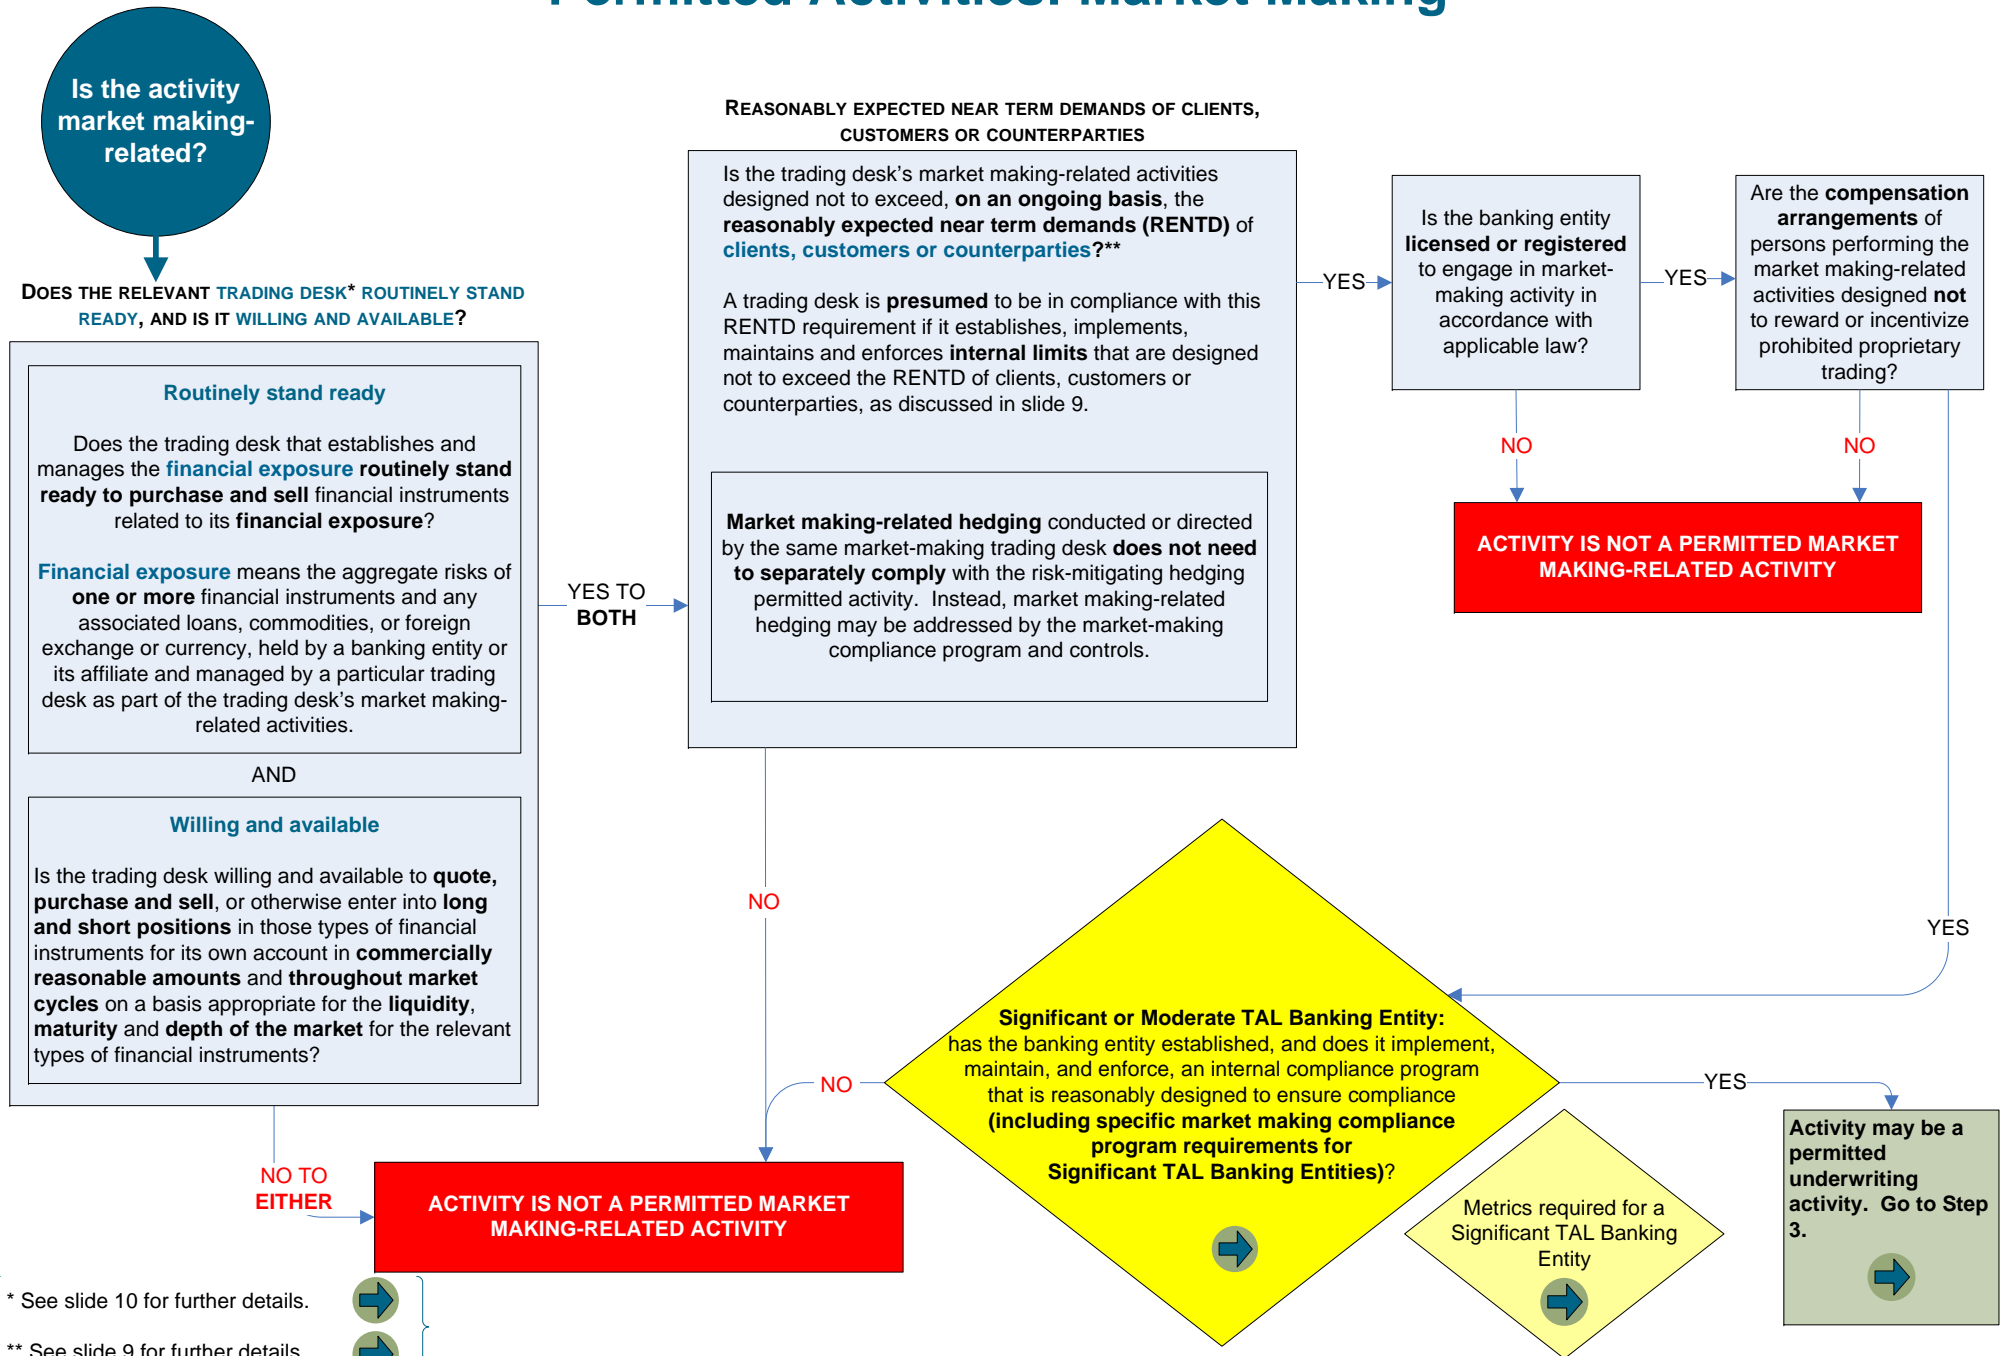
Is the activity market making-related?

DOES THE RELEVANT TRADING DESK* ROUTINELY STAND READY, AND IS IT WILLING AND AVAILABLE?

Routinely stand ready

Does the trading desk that establishes and manages the financial exposure routinely stand ready to purchase and sell financial instruments related to its financial exposure?

Financial exposure means the aggregate risks of one or more financial instruments and any associated loans, commodities, or foreign exchange or currency, held by a banking entity or its affiliate and managed by a particular trading desk as part of the trading desk's market making-related activities.

AND

Willing and available

Is the trading desk willing and available to quote, purchase and sell, or otherwise enter into long and short positions in those types of financial instruments for its own account in commercially reasonable amounts and throughout market cycles on a basis appropriate for the liquidity, maturity and depth of the market for the relevant types of financial instruments?

YES TO BOTH

NO TO EITHER

ACTIVITY IS NOT A PERMITTED MARKET MAKING-RELATED ACTIVITY

REASONABLY EXPECTED NEAR TERM DEMANDS OF CLIENTS, CUSTOMERS OR COUNTERPARTIES

Is the trading desk's market making-related activities designed not to exceed, on an ongoing basis, the reasonably expected near term demands (RENTD) of clients, customers or counterparties?**

A trading desk is presumed to be in compliance with this RENTD requirement if it establishes, implements, maintains and enforces internal limits that are designed not to exceed the RENTD of clients, customers or counterparties, as discussed in slide 9.

Market making-related hedging conducted or directed by the same market-making trading desk does not need to separately comply with the risk-mitigating hedging permitted activity. Instead, market making-related hedging may be addressed by the market-making compliance program and controls.

NO

YES

Is the banking entity licensed or registered to engage in market-making activity in accordance with applicable law?

YES

Are the compensation arrangements of persons performing the market making-related activities designed not to reward or incentivize prohibited proprietary trading?

NO

NO

ACTIVITY IS NOT A PERMITTED MARKET MAKING-RELATED ACTIVITY

YES

Significant or Moderate TAL Banking Entity: has the banking entity established, and does it implement, maintain, and enforce, an internal compliance program that is reasonably designed to ensure compliance (including specific market making compliance program requirements for Significant TAL Banking Entities)?

NO

YES

Metrics required for a Significant TAL Banking Entity

Activity may be a permitted underwriting activity. Go to Step 3.

* See slide 10 for further details.

** See slide 9 for further details.